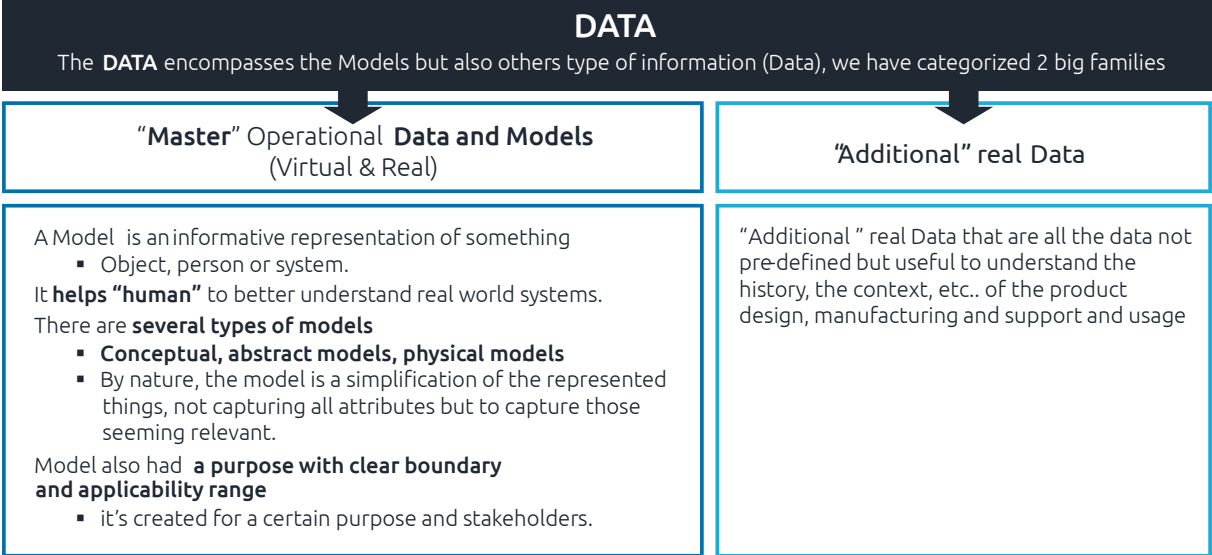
DATA

The DATA encompasses the Models but also others type of information (Data), we have categorized 2 big families

"Master" Operational Data and Models (Virtual & Real)

"Additional" real Data

A Model is an informative representation of something
- Object, person or system.

It helps "human" to better understand real world systems.

There are several types of models
- Conceptual, abstract models, physical models
- By nature, the model is a simplification of the represented things, not capturing all attributes but to capture those seeming relevant.

Model also had a purpose with clear boundary and applicability range
- it's created for a certain purpose and stakeholders.

"Additional " real Data that are all the data not pre-defined but useful to understand the history, the context, etc.. of the product design, manufacturing and support and usage